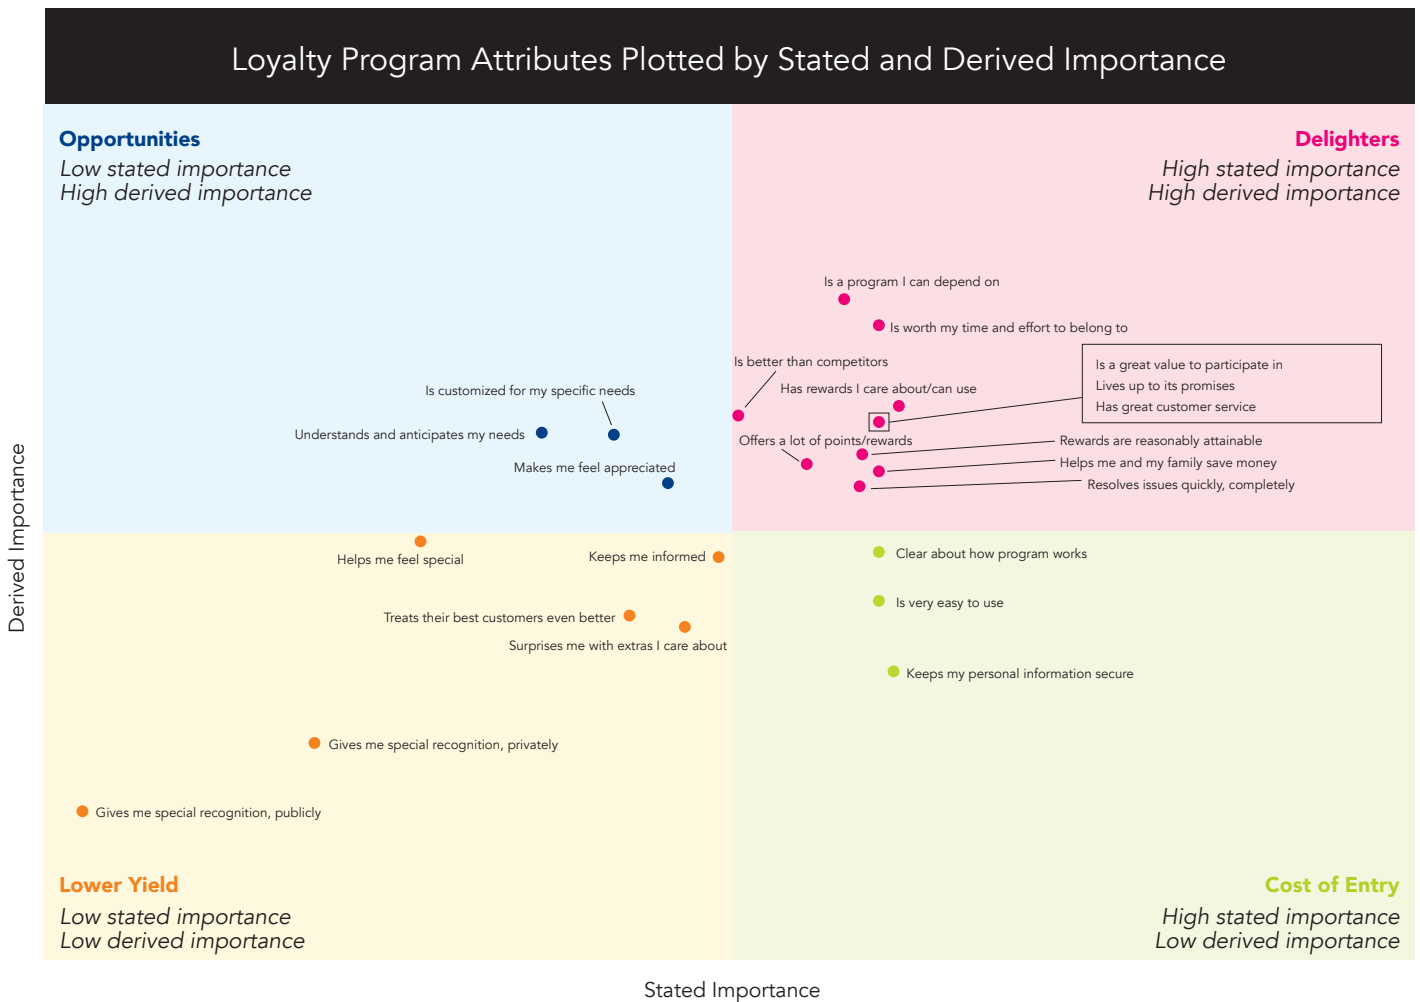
Loyalty Program Attributes Plotted by Stated and Derived Importance

Opportunities
Low stated importance
High derived importance

Delighters
High stated importance
High derived importance

Is a program I can depend on

Is worth my time and effort to belong to

Is better than competitors

Has rewards I care about/can use

Is a great value to participate in
Lives up to its promises
Has great customer service

Is customized for my specific needs

Understands and anticipates my needs

Makes me feel appreciated

Offers a lot of points/rewards

Rewards are reasonably attainable

Helps me and my family save money

Resolves issues quickly, completely

Helps me feel special

Keeps me informed

Clear about how program works

Is very easy to use

Treats their best customers even better

Surprises me with extras I care about

Keeps my personal information secure

Gives me special recognition, privately

Gives me special recognition, publicly

Lower Yield
Low stated importance
Low derived importance

Cost of Entry
High stated importance
Low derived importance

Derived Importance

Stated Importance